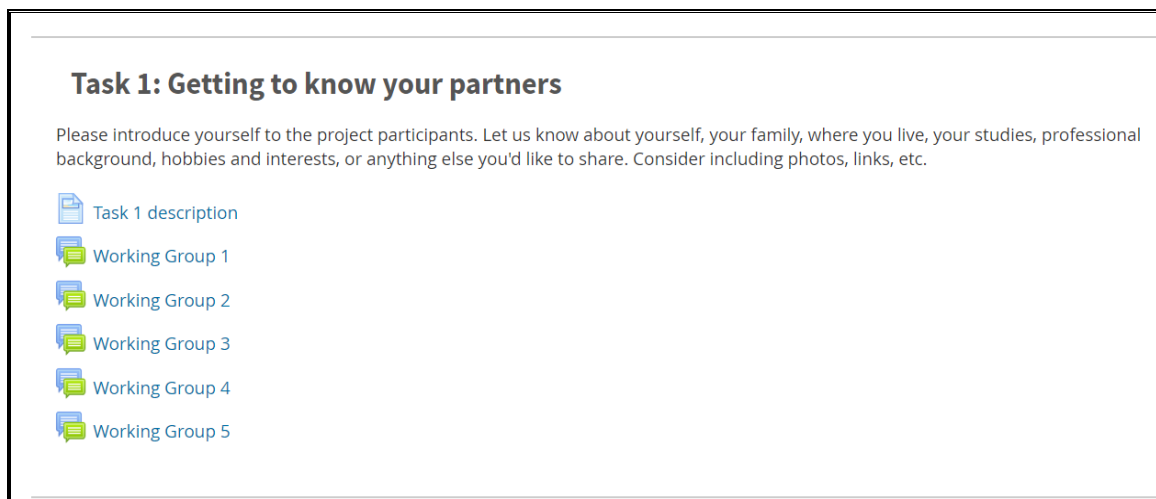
Task 1: Getting to know your partners

Please introduce yourself to the project participants. Let us know about yourself, your family, where you live, your studies, professional background, hobbies and interests, or anything else you'd like to share. Consider including photos, links, etc.

Task 1 description

Working Group 1

Working Group 2

Working Group 3

Working Group 4

Working Group 5